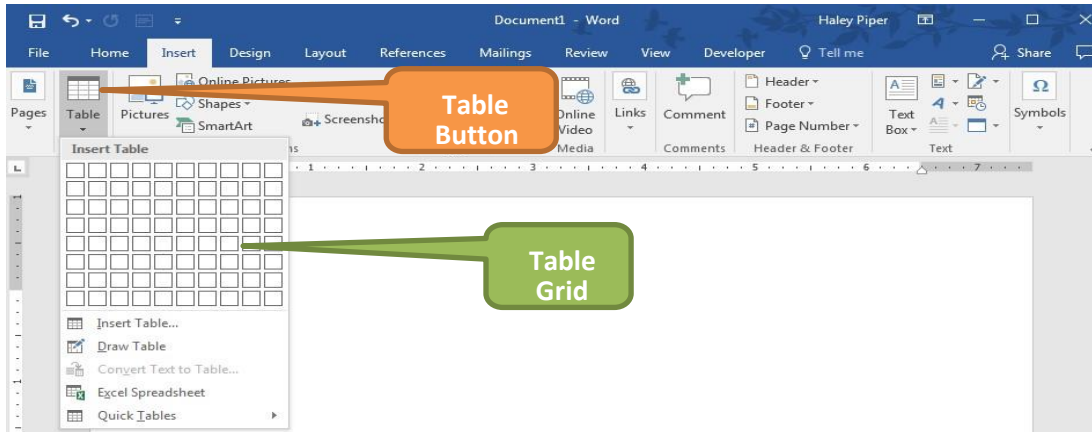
Document1 - Word

Haley Piper

File
Home
Insert
Design
Layout
References
Mailings
Review
View
Developer
Tell me
Share

Pages
Table
Pictures
Online Pictures
Shapes
SmartArt
Screensho
Online Video
Media
Links
Comment
Comments
Header
Footer
Page Number
Header & Footer
Text Box
Text
Symbols

Table Button

Insert Table

Insert Table...
Draw Table
Convert Text to Table...
Excel Spreadsheet
Quick Tables

Table Grid